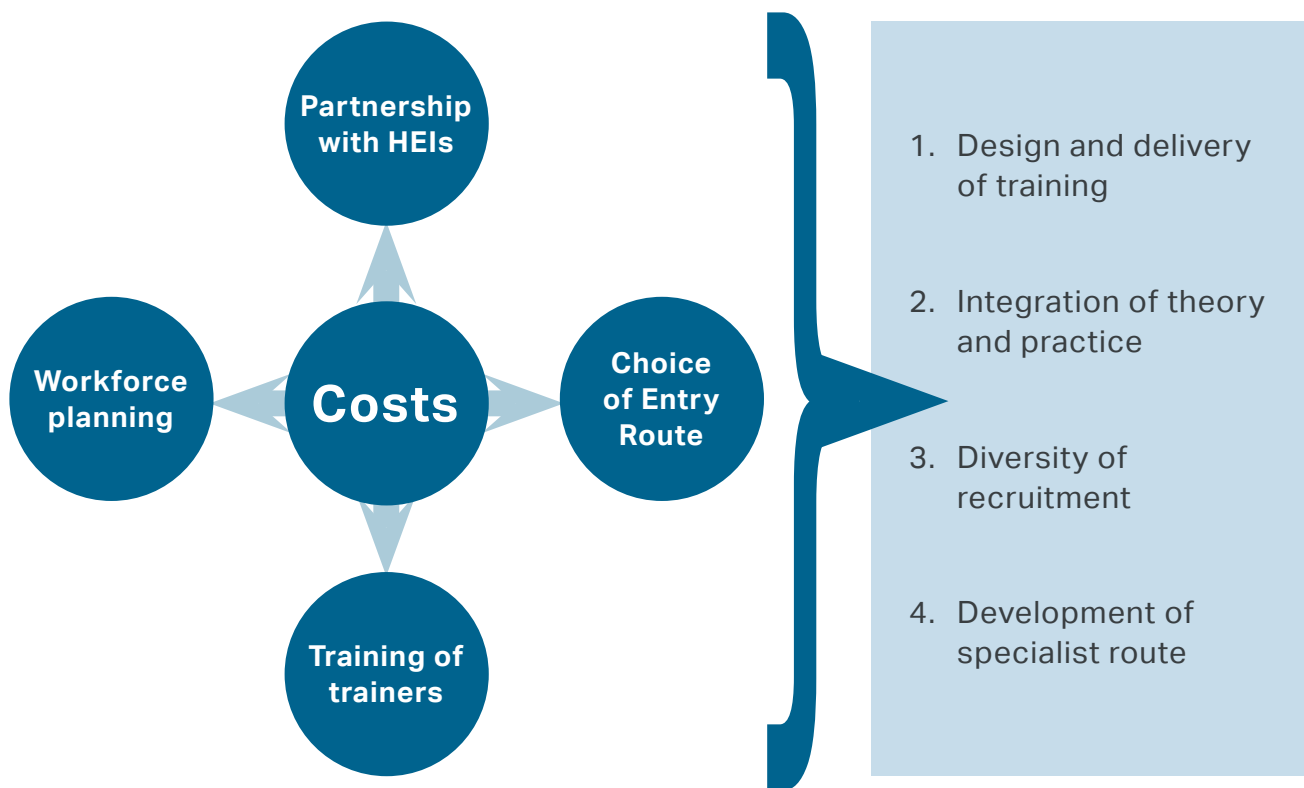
Partnership with HEIs

Workforce planning

Costs

Choice of Entry Route

Training of trainers

1. Design and delivery of training

2. Integration of theory and practice

3. Diversity of recruitment

4. Development of specialist route